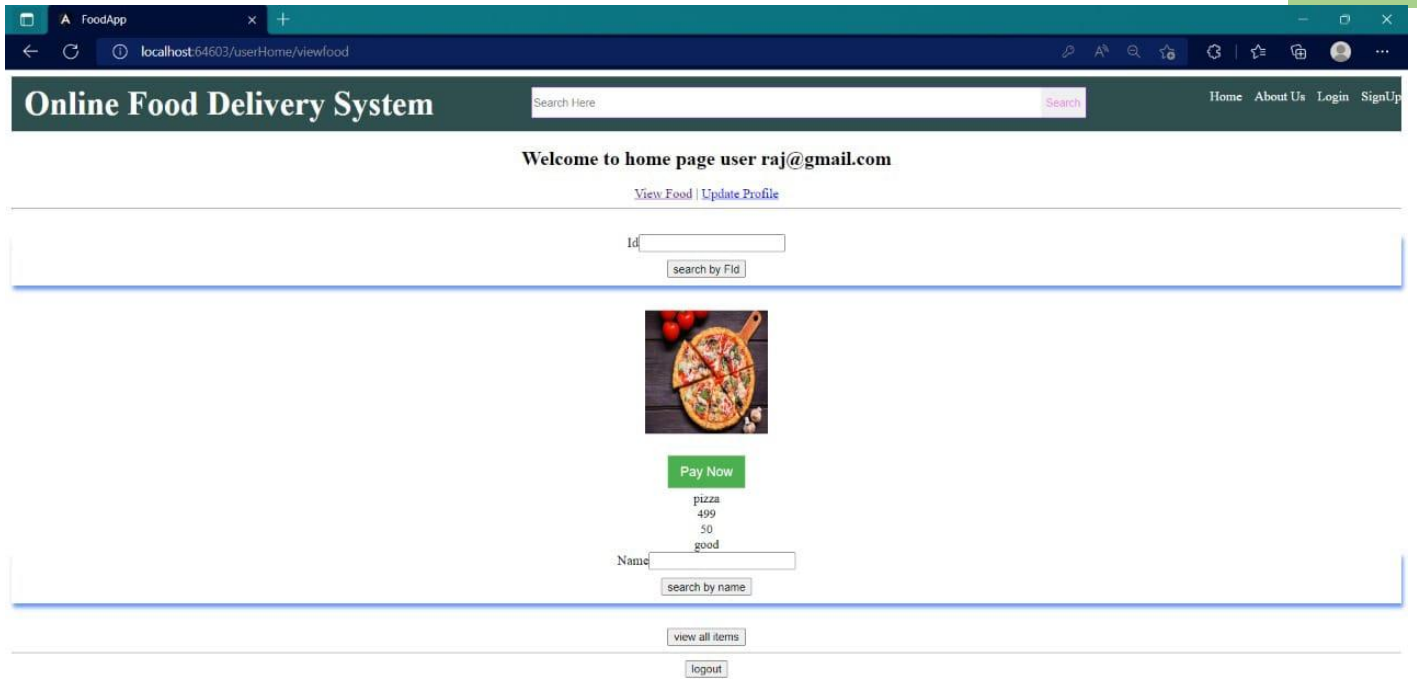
FoodApp

localhost:64603/userHome/viewfood

Online Food Delivery System

Search Here

Search

Home About Us Login SignUp

Welcome to home page user raj@gmail.com

View Food | Update Profile

Id

search by FId

Pay Now

pizza
499
50
good

Name

search by name

view all items

logout